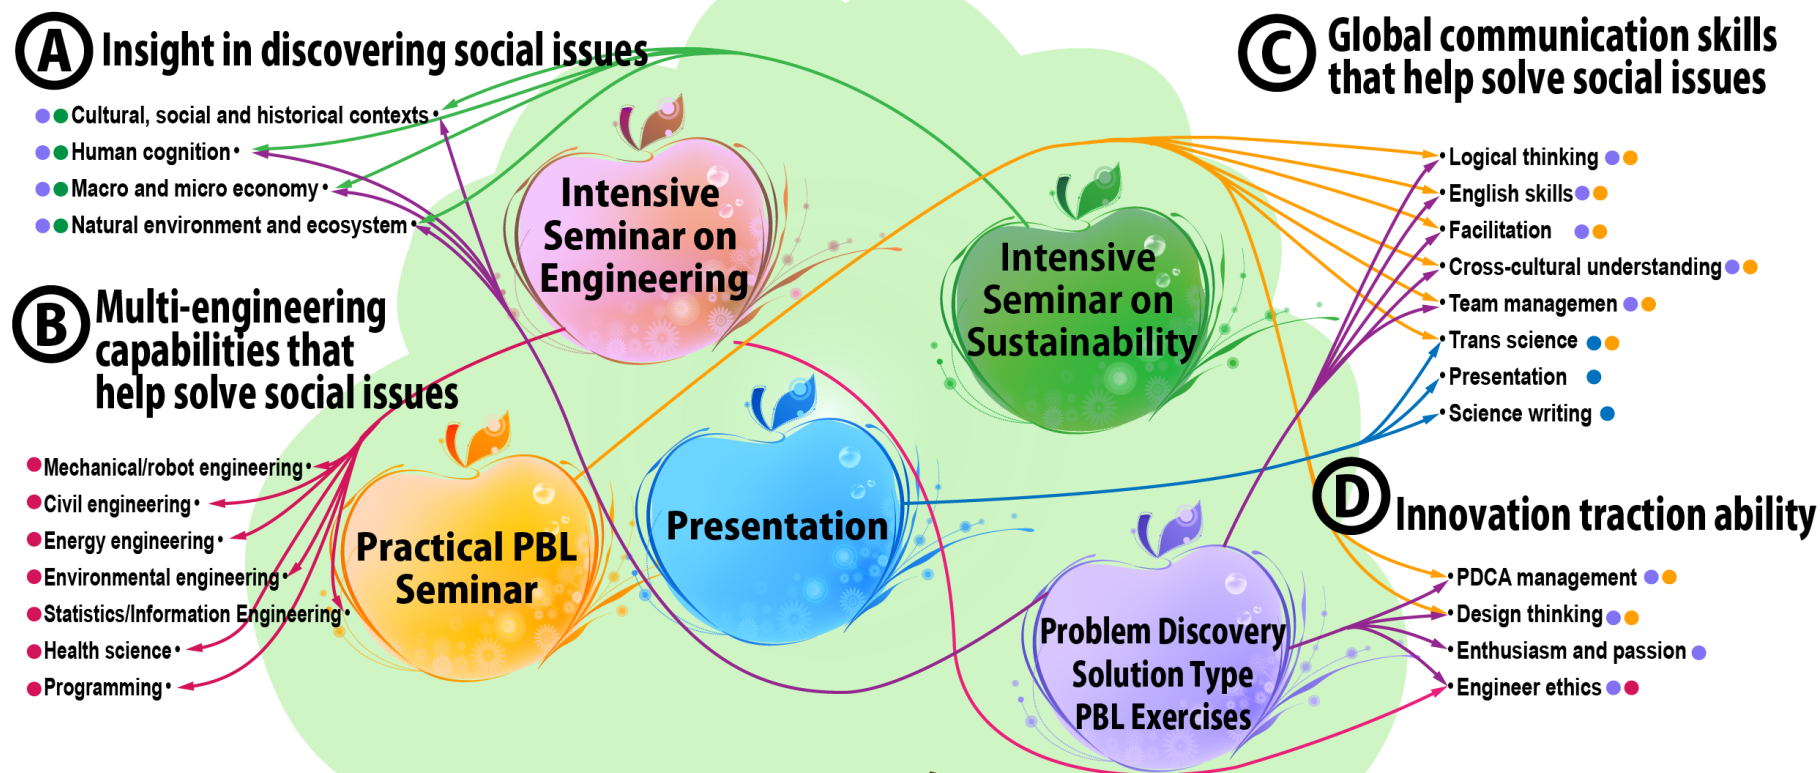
A Insight in discovering social issues

Cultural, social and historical contexts
Human cognition
Macro and micro economy
Natural environment and ecosystem

B Multi-engineering capabilities that help solve social issues

Mechanical/robot engineering
Civil engineering
Energy engineering
Environmental engineering
Statistics/Information Engineering
Health science
Programming

C Global communication skills that help solve social issues

Logical thinking
English skills
Facilitation
Cross-cultural understanding
Team managemen
Trans science
Presentation
Science writing

D Innovation traction ability

PDCA management
Design thinking
Enthusiasm and passion
Engineer ethics

Intensive Seminar on Engineering

Intensive Seminar on Sustainability

Practical PBL Seminar

Presentation

Problem Discovery Solution Type PBL Exercises